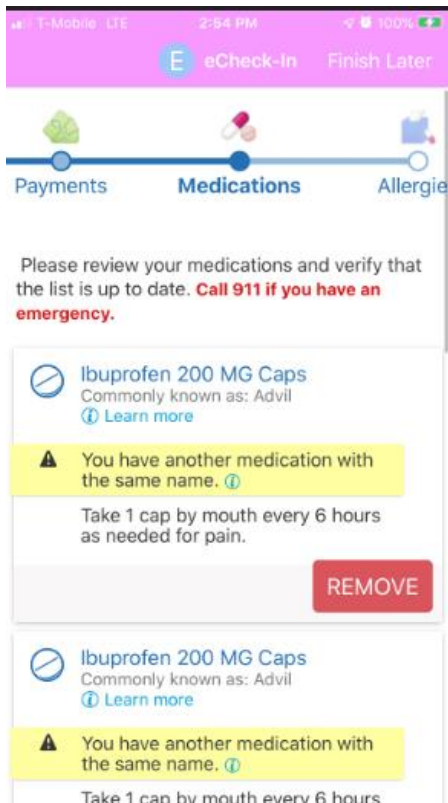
T-Mobile LTE 2:54 PM 100%

E eCheck-In Finish Later

Payments Medications Allergie

Please review your medications and verify that the list is up to date. Call 911 if you have an emergency.

Ibuprofen 200 MG Caps
Commonly known as: Advil
ⓘ Learn more

You have another medication with the same name. ⓘ

Take 1 cap by mouth every 6 hours as needed for pain.

REMOVE

Ibuprofen 200 MG Caps
Commonly known as: Advil
ⓘ Learn more

You have another medication with the same name. ⓘ

Take 1 cap by mouth every 6 hours